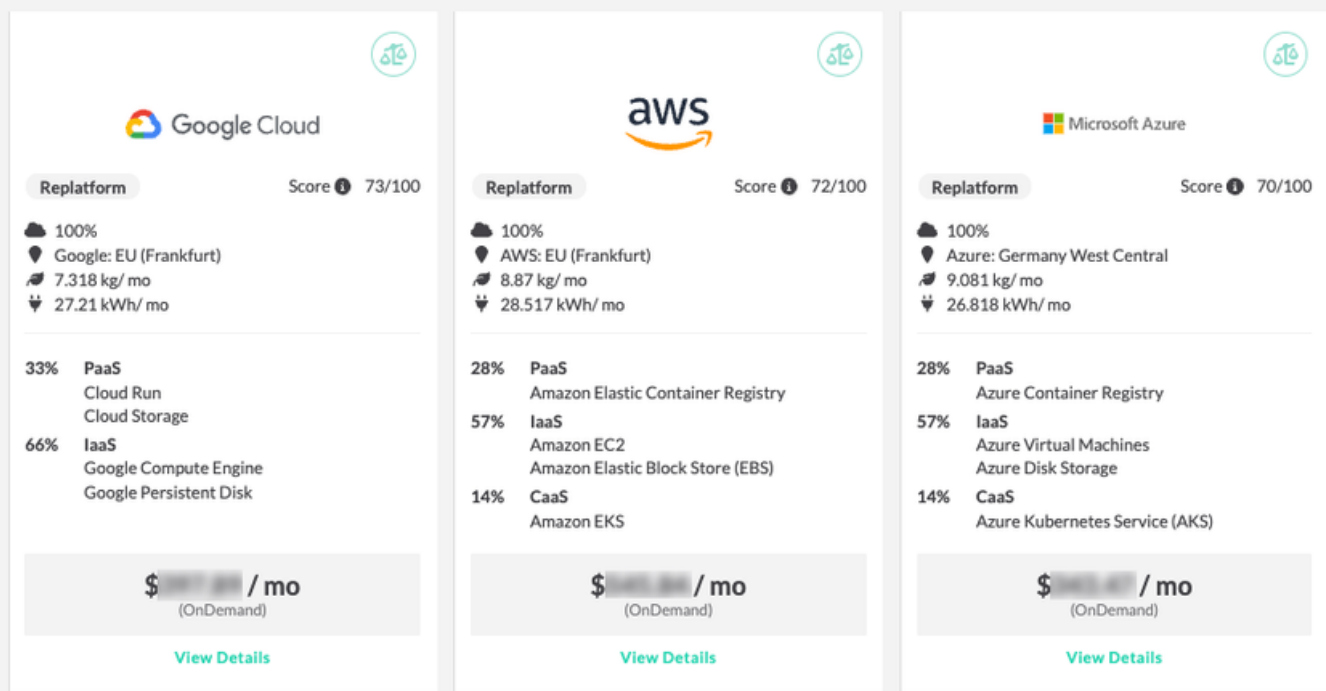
Google Cloud

Replatform Score 73/100

100%
Google: EU (Frankfurt)
7.318 kg/ mo
27.21 kWh/ mo

33% PaaS
Cloud Run
Cloud Storage
66% IaaS
Google Compute Engine
Google Persistent Disk

$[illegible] / mo
(OnDemand)

View Details

aws

Replatform Score 72/100

100%
AWS: EU (Frankfurt)
8.87 kg/ mo
28.517 kWh/ mo

28% PaaS
Amazon Elastic Container Registry
57% IaaS
Amazon EC2
Amazon Elastic Block Store (EBS)
14% CaaS
Amazon EKS

$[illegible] / mo
(OnDemand)

View Details

Microsoft Azure

Replatform Score 70/100

100%
Azure: Germany West Central
9.081 kg/ mo
26.818 kWh/ mo

28% PaaS
Azure Container Registry
57% IaaS
Azure Virtual Machines
Azure Disk Storage
14% CaaS
Azure Kubernetes Service (AKS)

$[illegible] / mo
(OnDemand)

View Details